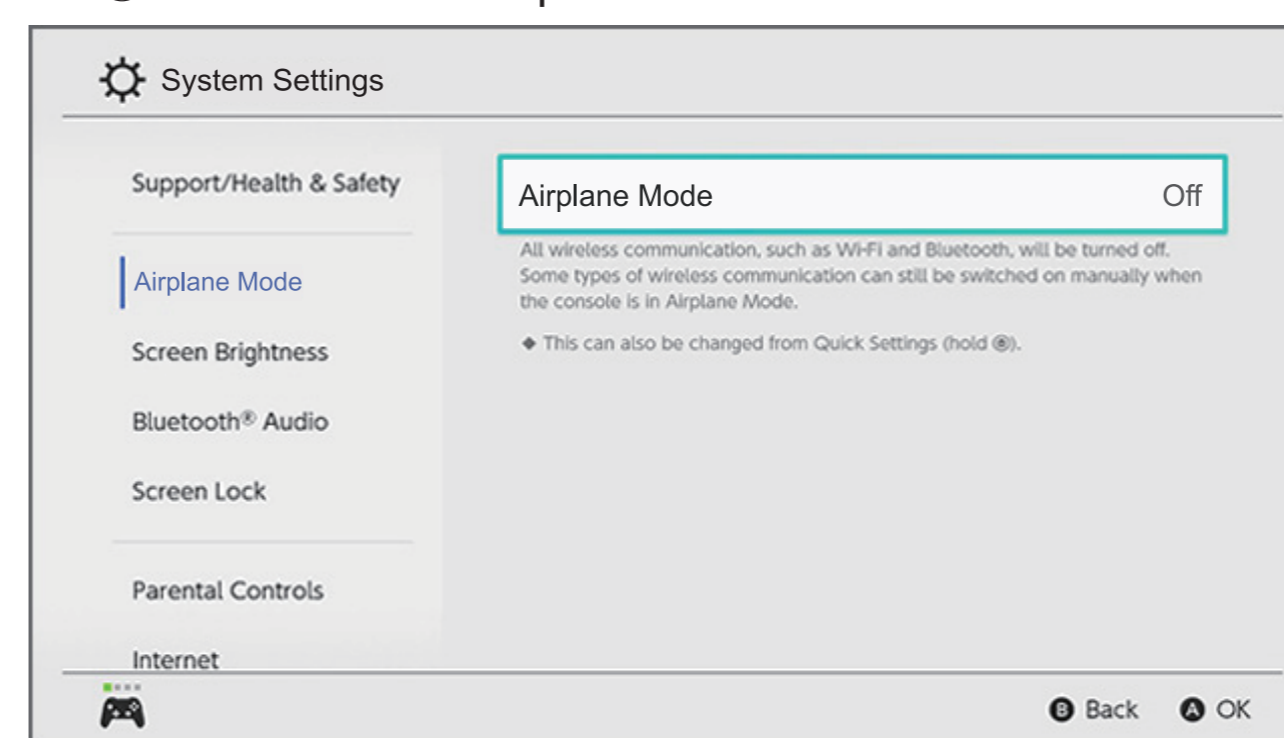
System Settings

Support/Health & Safety

Airplane Mode

Screen Brightness

Bluetooth® Audio

Screen Lock

Parental Controls

Internet

Airplane Mode Off

All wireless communication, such as Wi-Fi and Bluetooth, will be turned off. Some types of wireless communication can still be switched on manually when the console is in Airplane Mode.

◆ This can also be changed from Quick Settings (hold ⊜).

B Back A OK